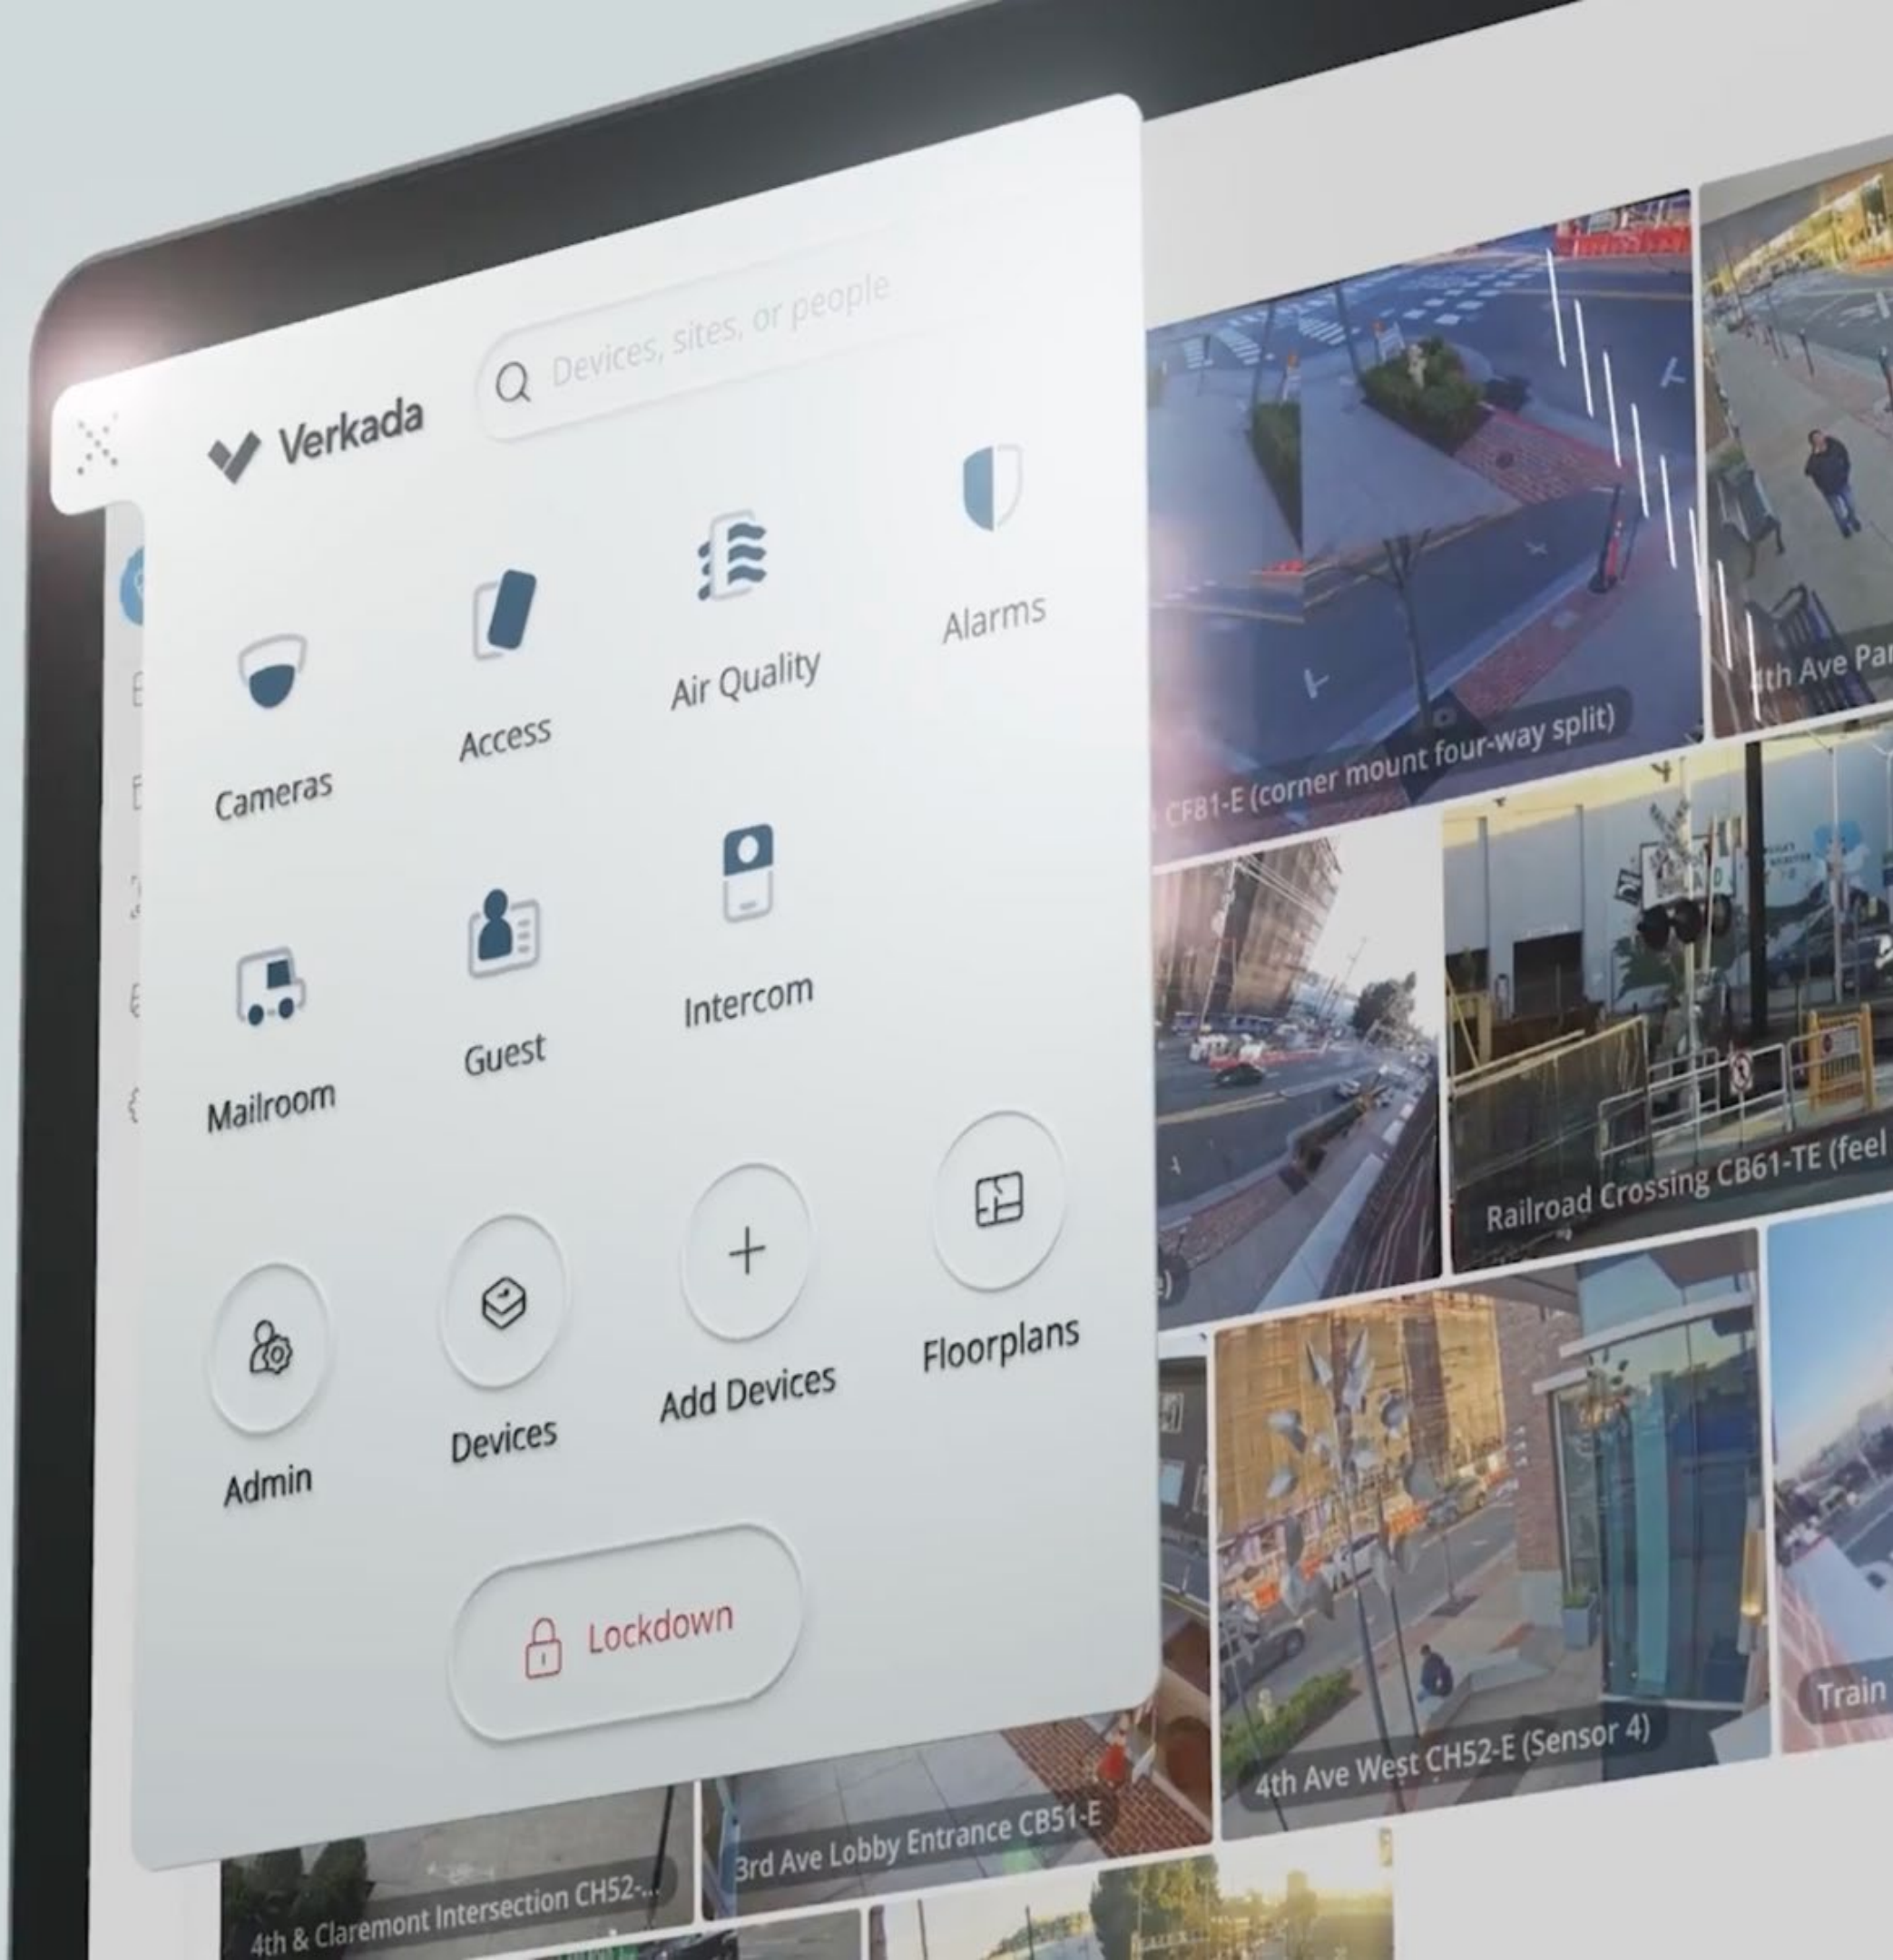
Verkada

Devices, sites, or people

Cameras

Access

Air Quality

Alarms

Mailroom

Guest

Intercom

Admin

Devices

Add Devices

Floorplans

Lockdown

CF81-E (corner mount four-way split)

4th Ave Par

Railroad Crossing CB61-TE (feel

4th Ave West CH52-E (Sensor 4)

Train

3rd Ave Lobby Entrance CB51-E

4th & Claremont Intersection CH52-...